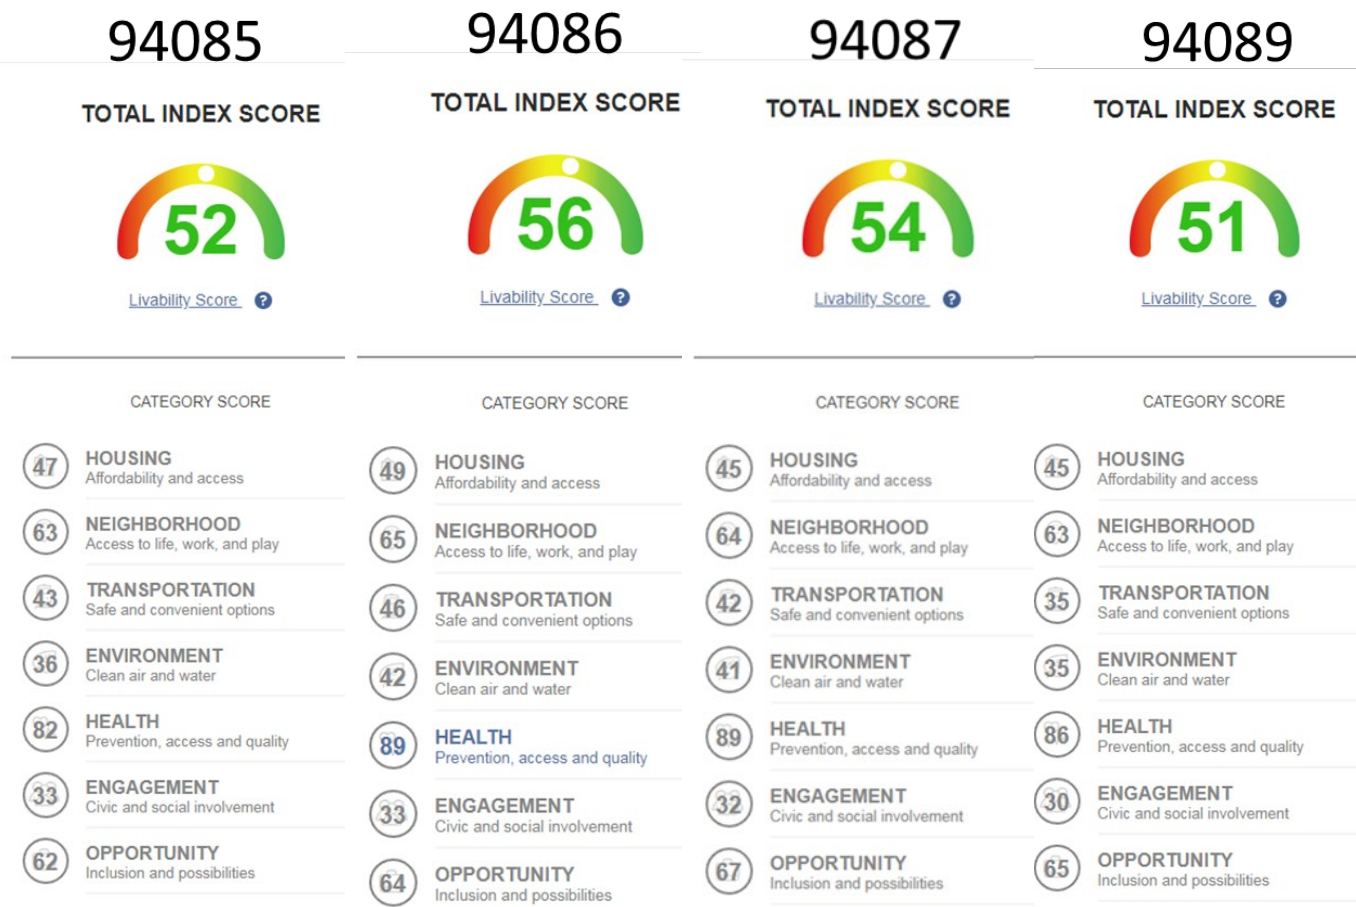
94085

TOTAL INDEX SCORE

52

Livability Score ?

CATEGORY SCORE

47 HOUSING
Affordability and access

63 NEIGHBORHOOD
Access to life, work, and play

43 TRANSPORTATION
Safe and convenient options

36 ENVIRONMENT
Clean air and water

82 HEALTH
Prevention, access and quality

33 ENGAGEMENT
Civic and social involvement

62 OPPORTUNITY
Inclusion and possibilities

94086

TOTAL INDEX SCORE

56

Livability Score ?

CATEGORY SCORE

49 HOUSING
Affordability and access

65 NEIGHBORHOOD
Access to life, work, and play

46 TRANSPORTATION
Safe and convenient options

42 ENVIRONMENT
Clean air and water

89 HEALTH
Prevention, access and quality

33 ENGAGEMENT
Civic and social involvement

64 OPPORTUNITY
Inclusion and possibilities

94087

TOTAL INDEX SCORE

54

Livability Score ?

CATEGORY SCORE

45 HOUSING
Affordability and access

64 NEIGHBORHOOD
Access to life, work, and play

42 TRANSPORTATION
Safe and convenient options

41 ENVIRONMENT
Clean air and water

89 HEALTH
Prevention, access and quality

32 ENGAGEMENT
Civic and social involvement

67 OPPORTUNITY
Inclusion and possibilities

94089

TOTAL INDEX SCORE

51

Livability Score ?

CATEGORY SCORE

45 HOUSING
Affordability and access

63 NEIGHBORHOOD
Access to life, work, and play

35 TRANSPORTATION
Safe and convenient options

35 ENVIRONMENT
Clean air and water

86 HEALTH
Prevention, access and quality

30 ENGAGEMENT
Civic and social involvement

65 OPPORTUNITY
Inclusion and possibilities